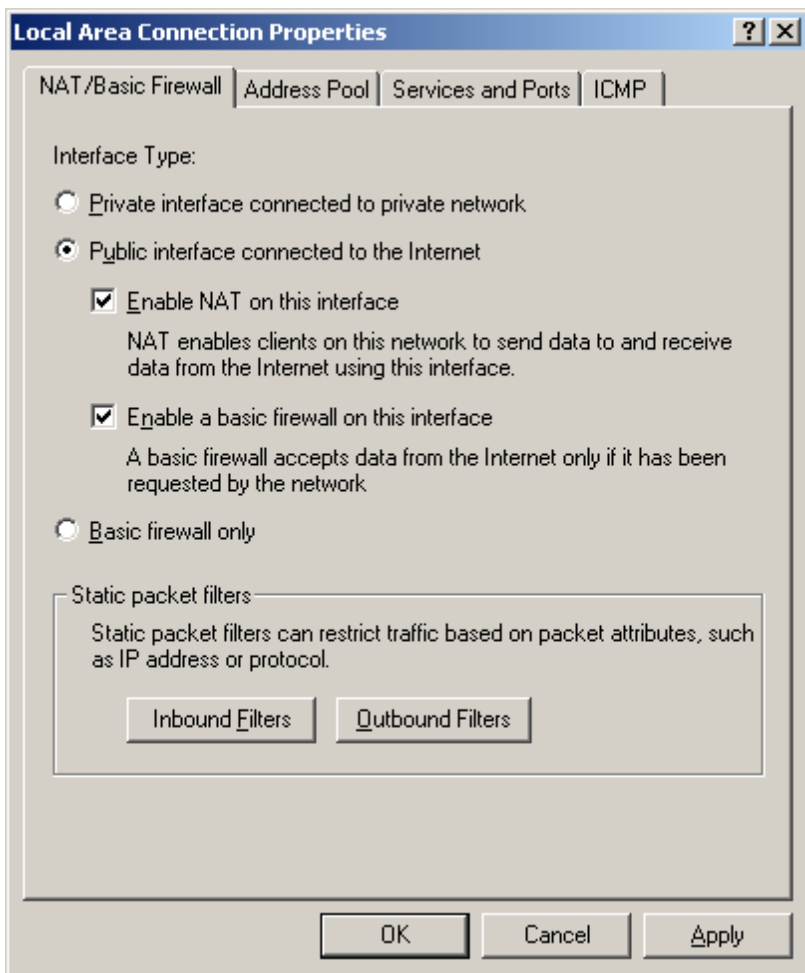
Local Area Connection Properties

?

NAT/Basic Firewall | Address Pool | Services and Ports | ICMP

Interface Type:

Private interface connected to private network

Public interface connected to the Internet

Enable NAT on this interface

NAT enables clients on this network to send data to and receive data from the Internet using this interface.

Enable a basic firewall on this interface

A basic firewall accepts data from the Internet only if it has been requested by the network

Basic firewall only

Static packet filters

Static packet filters can restrict traffic based on packet attributes, such as IP address or protocol.

Inbound Filters

Outbound Filters

OK

Cancel

Apply